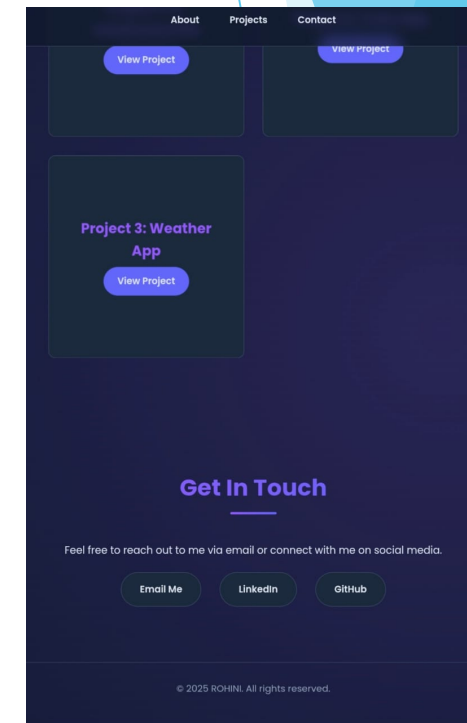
About Projects Contact

View Project

View Project

Project 3: Weather App

View Project

Get In Touch

Feel free to reach out to me via email or connect with me on social media.

Email Me LinkedIn GitHub

© 2025 ROHINI. All rights reserved.